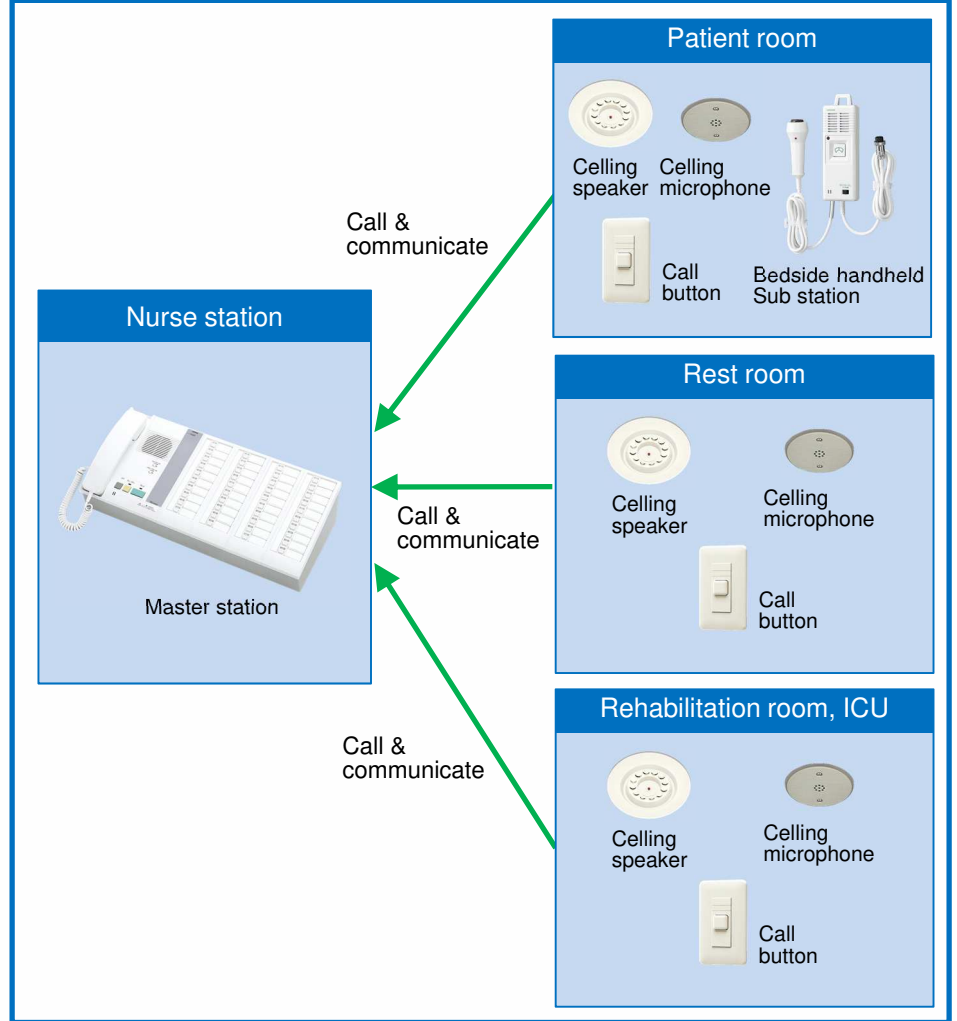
Patient room

Celling speaker

Celling microphone

Call button

Bedside handheld Sub station

Call & communicate

Nurse station

Master station

Rest room

Celling speaker

Celling microphone

Call button

Call & communicate

Call & communicate

Rehabilitation room, ICU

Celling speaker

Celling microphone

Call button